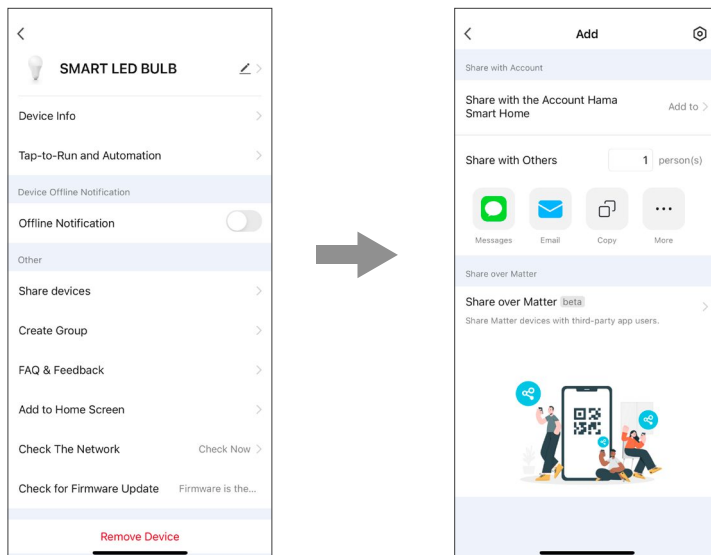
SMART LED BULB

Device Info

Tap-to-Run and Automation

Device Offline Notification

Offline Notification

Other

Share devices

Create Group

FAQ & Feedback

Add to Home Screen

Check The Network

Check Now

Check for Firmware Update

Firmware is the...

Remove Device

Add

Share with Account

Share with the Account Hama Smart Home

Add to

Share with Others

1

person(s)

Messages

Email

Copy

More

Share over Matter

Share over Matter

beta

Share Matter devices with third-party app users.